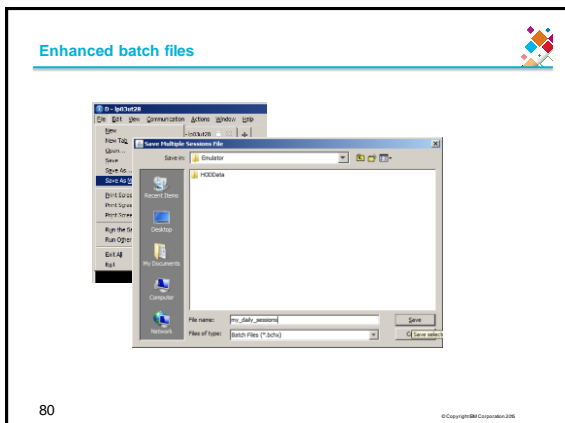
Enhanced batch files

D - lp03ut28
File Edit View Communication Actions Window Help
New
New Tab
Open...
Save
Save As...
Save As M
Print Scree
Print Scree
Print Scree
Run the Sa
Run Other
Exit All
Exit

Save Multiple Sessions File
Save in: Emulator
HODData
Recent Items
Desktop
My Documents
Computer
Network
File name: my_daily_sessions
Files of type: Batch Files (*.bchx)
Save
Save selec

80

© Copyright IBM Corporation 2015